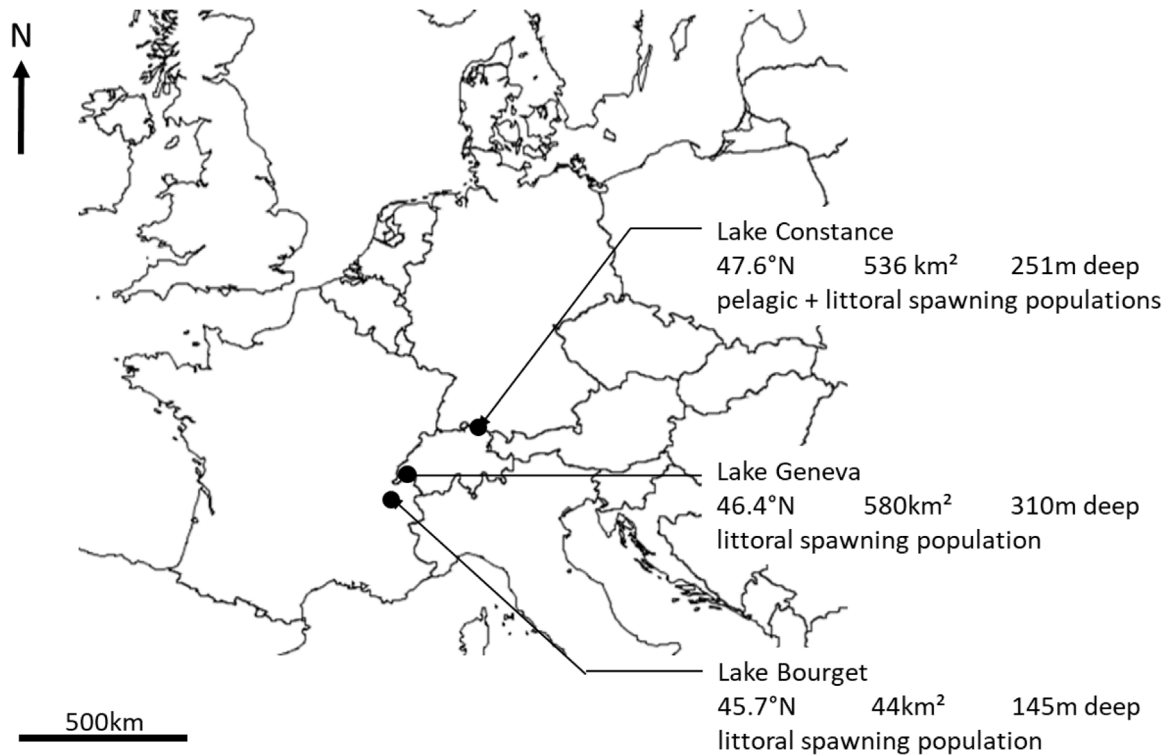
N

Lake Constance
47.6°N 536 km² 251m deep
pelagic + littoral spawning populations

Lake Geneva
46.4°N 580km² 310m deep
littoral spawning population

Lake Bourget
45.7°N 44km² 145m deep
littoral spawning population

500km